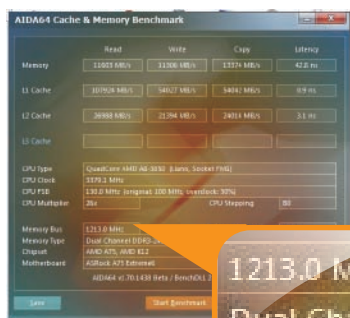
AIDA64 Cache & Memory Benchmark

| | Read | Write | Copy | Latency |
|---|---|---|---|---|
| Memory | 11603 MB/s | 11306 MB/s | 13374 MB/s | 42.0 ns |
| L1 Cache | 107924 MB/s | 54027 MB/s | 54042 MB/s | 0.9 ns |
| L2 Cache | 26988 MB/s | 21294 MB/s | 24014 MB/s | 3.1 ns |
| L3 Cache | | | | |

CPU Type: QuadCore AMD A8-3850 (Llano, Socket FM1)
CPU Clock: 3379.1 MHz
CPU FSB: 130.0 MHz (original: 100 MHz, overclock: 30%)
CPU Multiplier: 26x
CPU Stepping: B0

Memory Bus: 1213.0 MHz
Memory Type: Dual Channel DDR3-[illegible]
Chipset: AMD A75, AMD K12
Motherboard: ASRock A75 Extreme6

AIDA64 v1.70.1438 Beta / BenchDLL 2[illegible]

Save
Start Benchmark

1213.0 M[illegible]
Dual Ch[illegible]